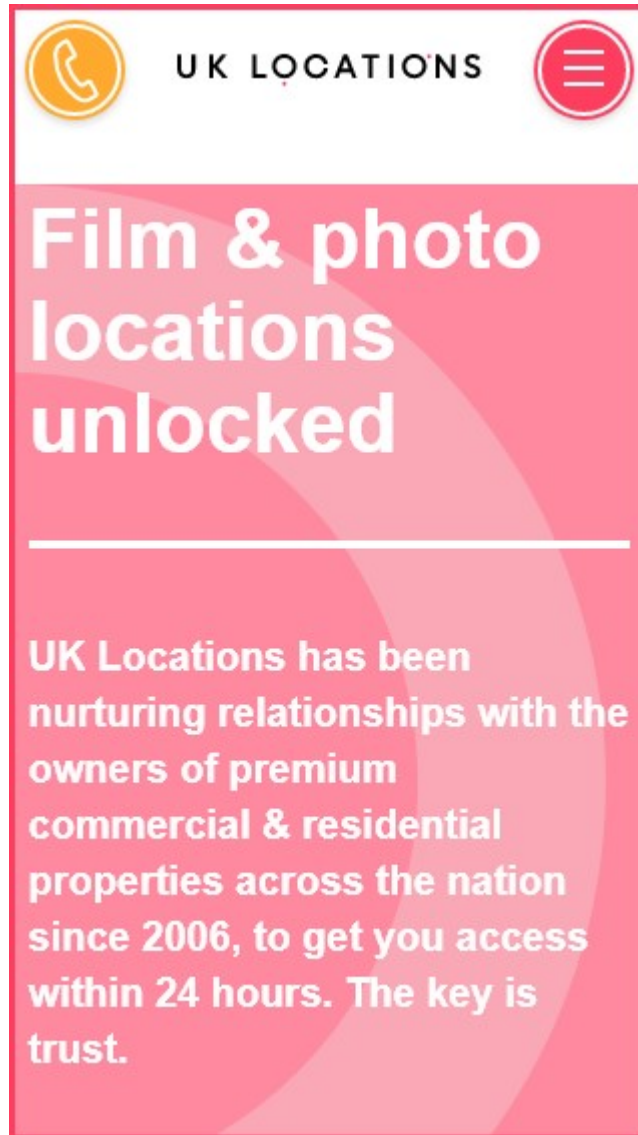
UK LOCATIONS

Film & photo locations unlocked

UK Locations has been nurturing relationships with the owners of premium commercial & residential properties across the nation since 2006, to get you access within 24 hours. The key is trust.